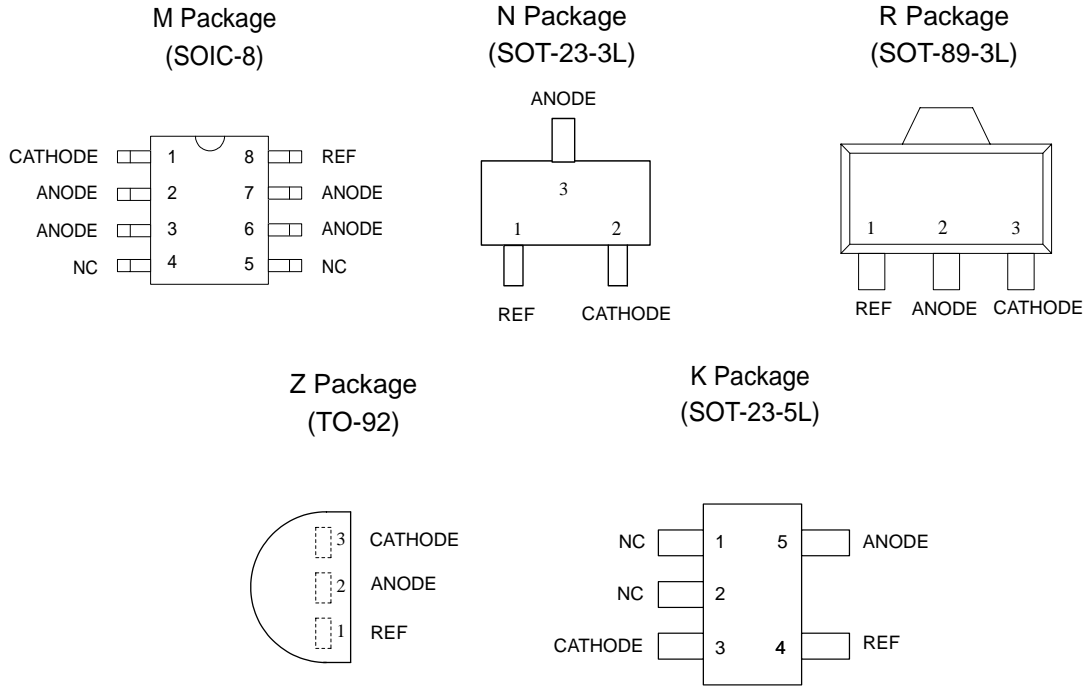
M Package
(SOIC-8)

CATHODE 1 8 REF
ANODE 2 7 ANODE
ANODE 3 6 ANODE
NC 4 5 NC

N Package
(SOT-23-3L)

ANODE
3
1 2
REF CATHODE

R Package
(SOT-89-3L)

1 2 3
REF ANODE CATHODE

Z Package
(TO-92)

3 CATHODE
2 ANODE
1 REF

K Package
(SOT-23-5L)

NC 1 5 ANODE
NC 2
CATHODE 3 4 REF